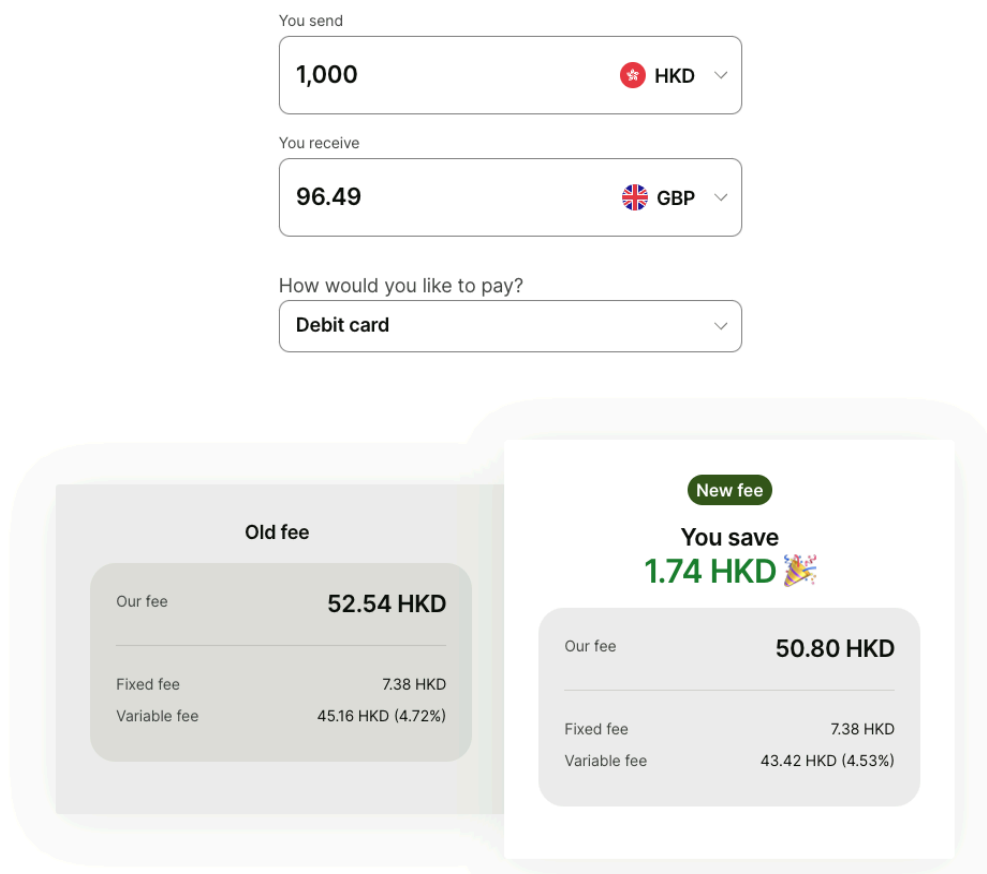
You send

1,000 HKD

You receive

96.49 GBP

How would you like to pay?

Debit card

Old fee

Our fee 52.54 HKD

Fixed fee 7.38 HKD

Variable fee 45.16 HKD (4.72%)

New fee

You save

1.74 HKD 🎉

Our fee 50.80 HKD

Fixed fee 7.38 HKD

Variable fee 43.42 HKD (4.53%)